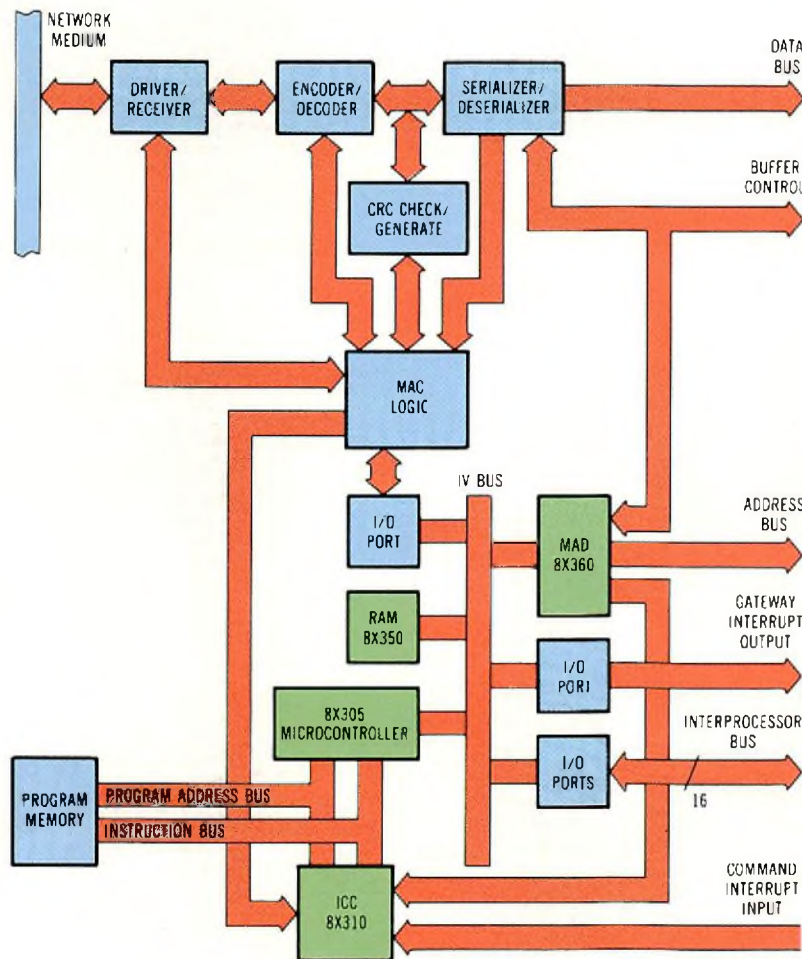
NETWORK MEDIUM

DRIVER/ RECEIVER

ENCODER/ DECODER

SERIALIZER/ DESERIALIZER

DATA BUS

BUFFER CONTROL

CRC CHECK/ GENERATE

MAC LOGIC

IV BUS

I/O PORT

MAD 8X360

ADDRESS BUS

RAM 8X350

GATEWAY INTERRUPT OUTPUT

I/O PORT

8X305 MICROCONTROLLER

INTERPROCESSOR BUS

I/O PORTS

16

PROGRAM MEMORY

PROGRAM ADDRESS BUS

INSTRUCTION BUS

COMMAND INTERRUPT INPUT

ICC 8X310